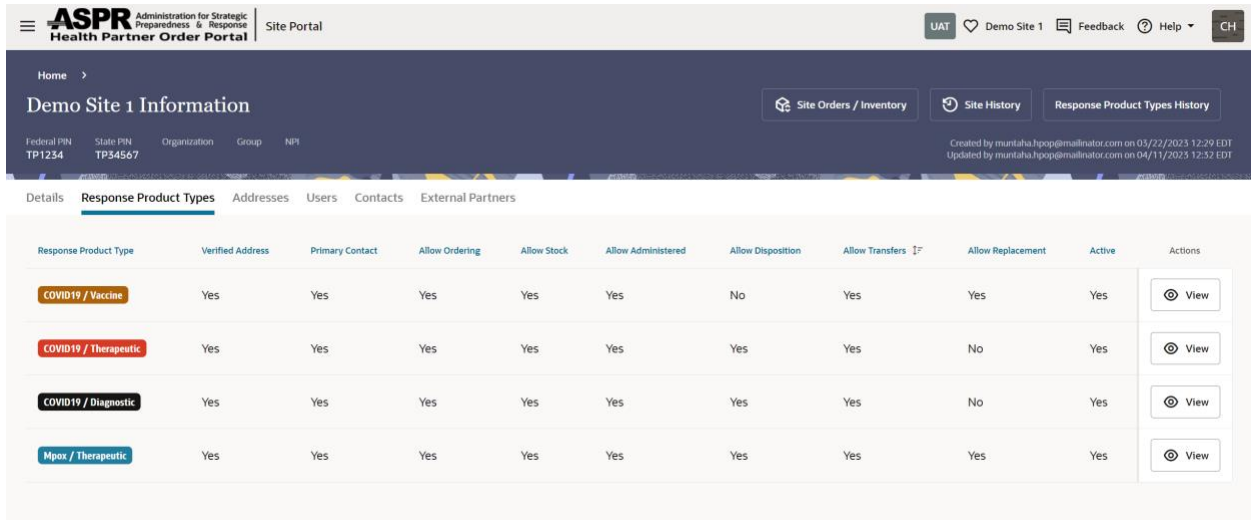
ASPR Administration for Strategic Preparedness & Response
Health Partner Order Portal

Site Portal

UAT Demo Site 1 Feedback Help CH

Home >

Demo Site 1 Information

Site Orders / Inventory Site History Response Product Types History

Federal PIN TP1234
State PIN TP34567
Organization
Group
NPI

Created by muntaha.hpop@mailinator.com on 03/22/2023 12:29 EDT
Updated by muntaha.hpop@mailinator.com on 04/11/2023 12:32 EDT

Details Response Product Types Addresses Users Contacts External Partners

| Response Product Type | Verified Address | Primary Contact | Allow Ordering | Allow Stock | Allow Administered | Allow Disposition | Allow Transfers | Allow Replacement | Active | Actions |
|---|---|---|---|---|---|---|---|---|---|---|
| COVID19 / Vaccine | Yes | Yes | Yes | Yes | Yes | No | Yes | Yes | Yes | View |
| COVID19 / Therapeutic | Yes | Yes | Yes | Yes | Yes | Yes | Yes | No | Yes | View |
| COVID19 / Diagnostic | Yes | Yes | Yes | Yes | Yes | Yes | Yes | No | Yes | View |
| Mpox / Therapeutic | Yes | Yes | Yes | Yes | Yes | Yes | Yes | Yes | Yes | View |